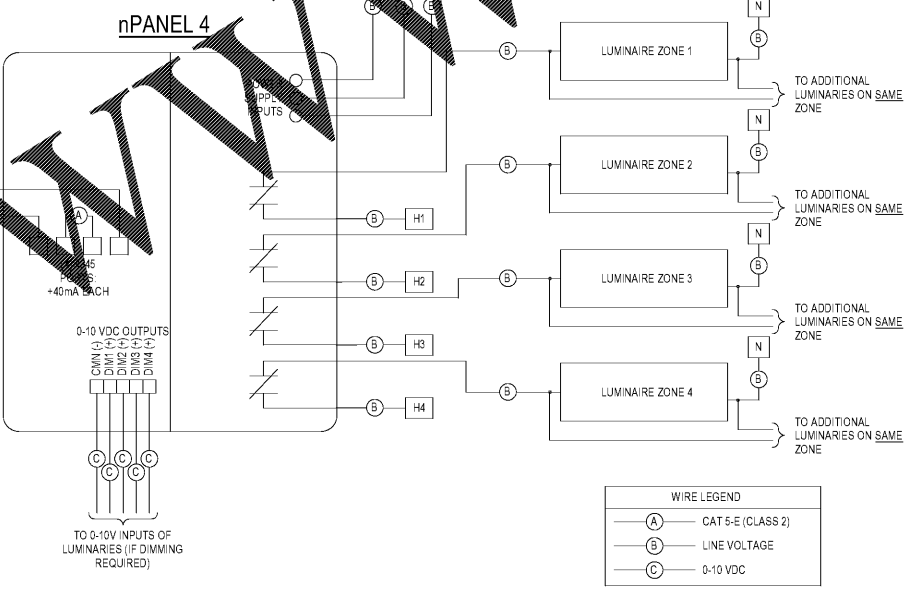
nPANEL 4

B B B

B

LUMINAIRE ZONE 1

N

B

TO ADDITIONAL LUMINARIES ON SAME ZONE

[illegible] SUPPLY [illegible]PUTS

A

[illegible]45 P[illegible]TS +40mA EACH

B

LUMINAIRE ZONE 2

N

B

TO ADDITIONAL LUMINARIES ON SAME ZONE

B H1

B H2

B

LUMINAIRE ZONE 3

N

B

TO ADDITIONAL LUMINARIES ON SAME ZONE

0-10 VDC OUTPUTS

CMN (-) DIM1 (+) DIM2 (+) DIM3 (+) DIM4 (+)

B H3

B

LUMINAIRE ZONE 4

N

B

B H4

TO ADDITIONAL LUMINARIES ON SAME ZONE

C C C C C

TO 0-10V INPUTS OF LUMINARIES (IF DIMMING REQUIRED)

| WIRE LEGEND |
|---|
| A CAT 5-E (CLASS 2) |
| B LINE VOLTAGE |
| C 0-10 VDC |